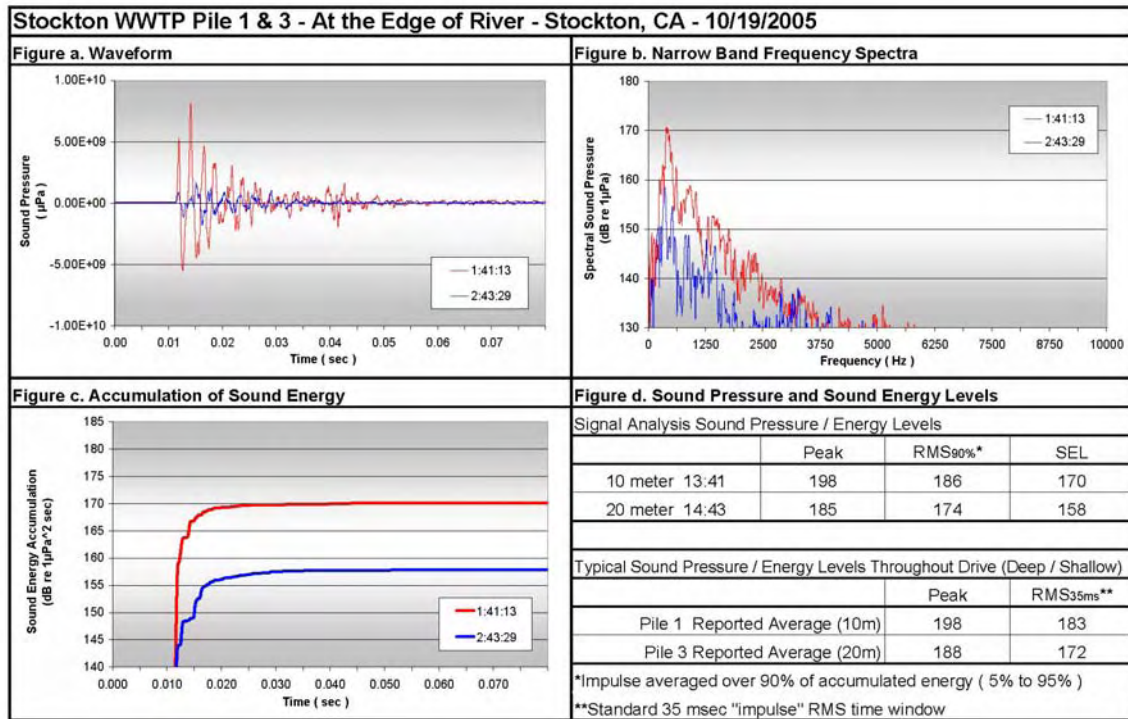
Stockton WWTP Pile 1 & 3 - At the Edge of River - Stockton, CA - 10/19/2005

Figure a. Waveform

Sound Pressure ( μPa )

1.00E+10
5.00E+09
0.00E+00
-5.00E+09
-1.00E+10

0.00 0.01 0.02 0.03 0.04 0.05 0.06 0.07

Time ( sec )

1:41:13
2:43:29

Figure b. Narrow Band Frequency Spectra

Spectral Sound Pressure (dB re 1μPa)

180
170
160
150
140
130

0 1250 2500 3750 5000 6250 7500 8750 10000

Frequency ( Hz )

1:41:13
2:43:29

Figure c. Accumulation of Sound Energy

Sound Energy Accumulation (dB re 1μPa^2 sec)

185
180
175
170
165
160
155
150
145
140

0.000 0.010 0.020 0.030 0.040 0.050 0.060 0.070

Time ( sec )

1:41:13
2:43:29

Figure d. Sound Pressure and Sound Energy Levels

Signal Analysis Sound Pressure / Energy Levels

| | Peak | RMS90%* | SEL |
|---|---|---|---|
| 10 meter 13:41 | 198 | 186 | 170 |
| 20 meter 14:43 | 185 | 174 | 158 |

Typical Sound Pressure / Energy Levels Throughout Drive (Deep / Shallow)

| | Peak | RMS35ms** |
|---|---|---|
| Pile 1 Reported Average (10m) | 198 | 183 |
| Pile 3 Reported Average (20m) | 188 | 172 |

*Impulse averaged over 90% of accumulated energy ( 5% to 95% )

**Standard 35 msec "impulse" RMS time window